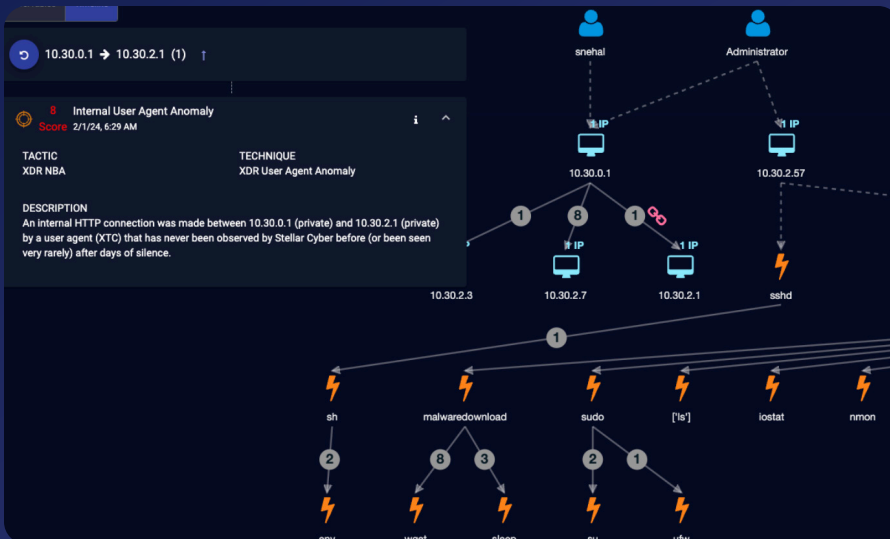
10.30.0.1 → 10.30.2.1 (1) ↑

8 Score Internal User Agent Anomaly
2/1/24, 6:29 AM

TACTIC
XDR NBA

TECHNIQUE
XDR User Agent Anomaly

DESCRIPTION
An internal HTTP connection was made between 10.30.0.1 (private) and 10.30.2.1 (private) by a user agent (XTC) that has never been observed by Stellar Cyber before (or been seen very rarely) after days of silence.

snehal
Administrator
1 IP
10.30.0.1
1 IP
10.30.2.57
1
8
1
1 IP
1 IP
10.30.2.3
10.30.2.7
10.30.2.1
sshd
1
sh
malwaredownload
sudo
['ls']
iostat
nmon
2
8
3
2
1
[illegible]
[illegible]
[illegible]
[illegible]
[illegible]